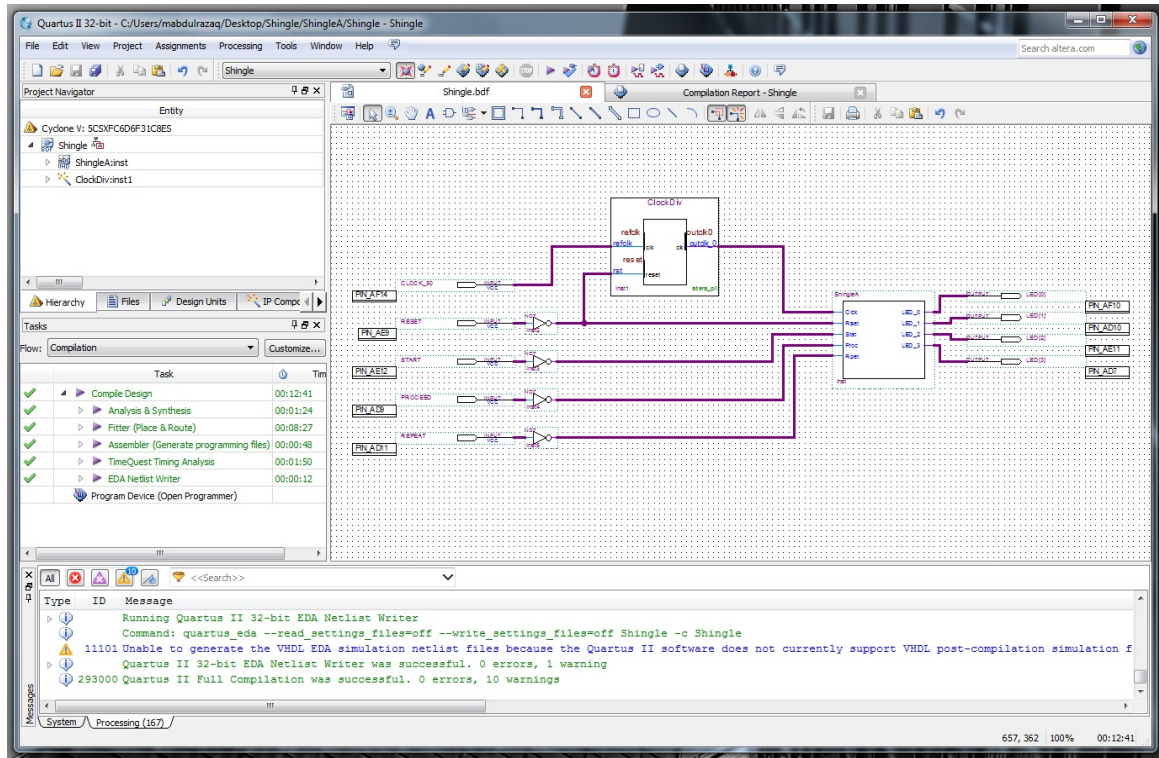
Quartus II 32-bit - C:/Users/mabdulrazaq/Desktop/Shingle/ShingleA/Shingle - Shingle

File Edit View Project Assignments Processing Tools Window Help

Search altera.com

Shingle

Project Navigator

Entity

Cyclone V: 5CSXFC6D6F31C8ES

Shingle

ShingleA:inst

ClockDiv:inst1

Hierarchy | Files | Design Units | IP Comp

Tasks

Flow: Compilation | Customize...

| | Task | Time |
|---|---|---|
| ✔ | Compile Design | 00:12:41 |
| ✔ | Analysis & Synthesis | 00:01:24 |
| ✔ | Fitter (Place & Route) | 00:08:27 |
| ✔ | Assembler (Generate programming files) | 00:00:48 |
| ✔ | TimeQuest Timing Analysis | 00:01:50 |
| ✔ | EDA Netlist Writer | 00:00:12 |
| | Program Device (Open Programmer) | |

Shingle.bdf | Compilation Report - Shingle

ClockDiv
refclk
refclk
reset
rst
outclk_0
outclk_0
clk
clk
reset
inst1
altera_pll

PIN_AF14 CLOCK_50
PIN_AE9 RESET
PIN_AE12 START
PIN_AD9 PROCEED
PIN_AD11 REPEAT

ShingleA
Clck
Rset
Strt
Proc
Rpet
LED_0
LED_1
LED_2
LED_3
inst

LED[0] PIN_AF10
LED[1] PIN_AD10
LED[2] PIN_AE11
LED[3] PIN_AD7

All | <<Search>>

Type ID Message
Running Quartus II 32-bit EDA Netlist Writer
Command: quartus_eda --read_settings_files=off --write_settings_files=off Shingle -c Shingle
11101 Unable to generate the VHDL EDA simulation netlist files because the Quartus II software does not currently support VHDL post-compilation simulation f
Quartus II 32-bit EDA Netlist Writer was successful. 0 errors, 1 warning
293000 Quartus II Full Compilation was successful. 0 errors, 10 warnings

Messages
System | Processing (167)

657, 362 100% 00:12:41